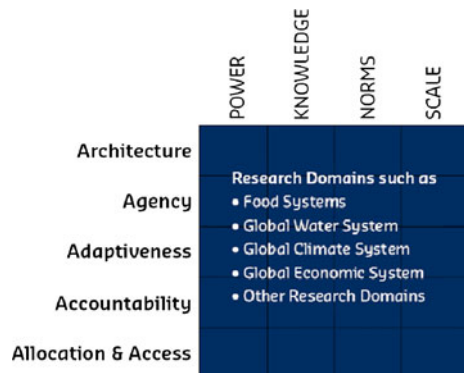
POWER
KNOWLEDGE
NORMS
SCALE

Architecture
Agency
Adaptiveness
Accountability
Allocation & Access

Research Domains such as
• Food Systems
• Global Water System
• Global Climate System
• Global Economic System
• Other Research Domains